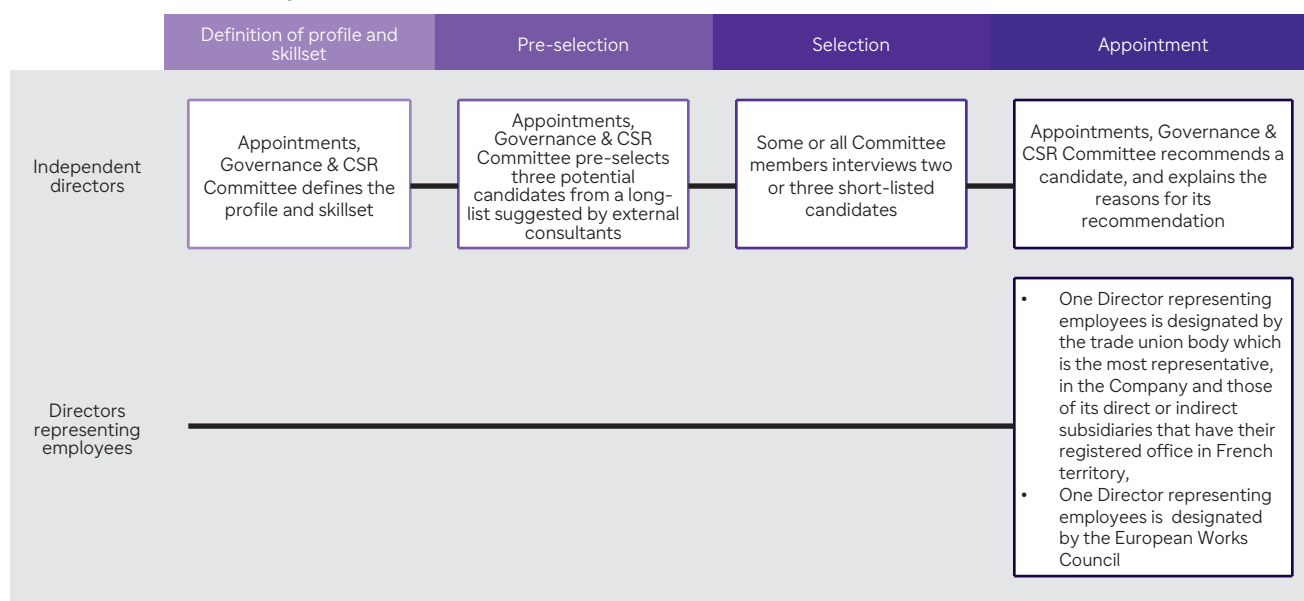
| | Definition of profile and skillset | Pre-selection | Selection | Appointment |
|---|---|---|---|---|
| Independent directors | Appointments, Governance & CSR Committee defines the profile and skillset | Appointments, Governance & CSR Committee pre-selects three potential candidates from a long-list suggested by external consultants | Some or all Committee members interviews two or three short-listed candidates | Appointments, Governance & CSR Committee recommends a candidate, and explains the reasons for its recommendation |
| Directors representing employees | | | | • One Director representing employees is designated by the trade union body which is the most representative, in the Company and those of its direct or indirect subsidiaries that have their registered office in French territory, • One Director representing employees is designated by the European Works Council |